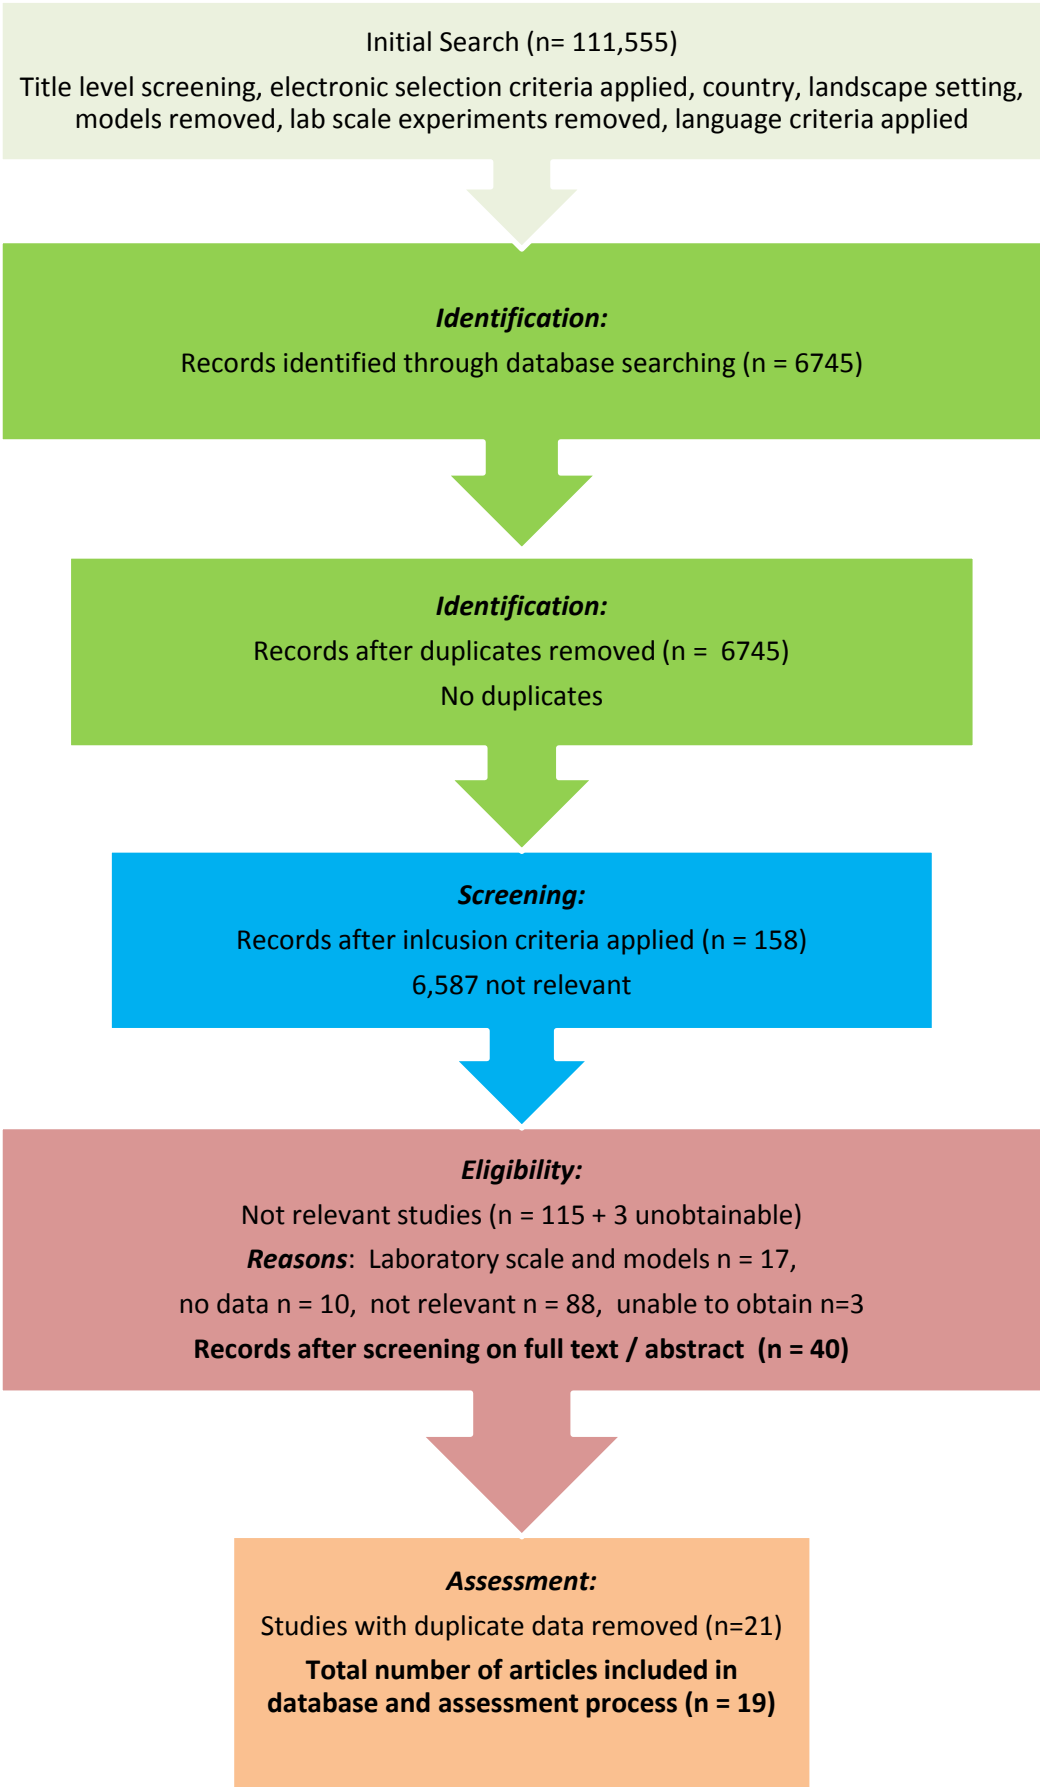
Initial Search (n= 111,555)

Title level screening, electronic selection criteria applied, country, landscape setting, models removed, lab scale experiments removed, language criteria applied

***Identification:***

Records identified through database searching (n = 6745)

***Identification:***

Records after duplicates removed (n = 6745)

No duplicates

***Screening:***

Records after inlcusion criteria applied (n = 158)

6,587 not relevant

***Eligibility:***

Not relevant studies (n = 115 + 3 unobtainable)

***Reasons***: Laboratory scale and models n = 17,

no data n = 10, not relevant n = 88, unable to obtain n=3

**Records after screening on full text / abstract (n = 40)**

***Assessment:***

Studies with duplicate data removed (n=21)

**Total number of articles included in database and assessment process (n = 19)**